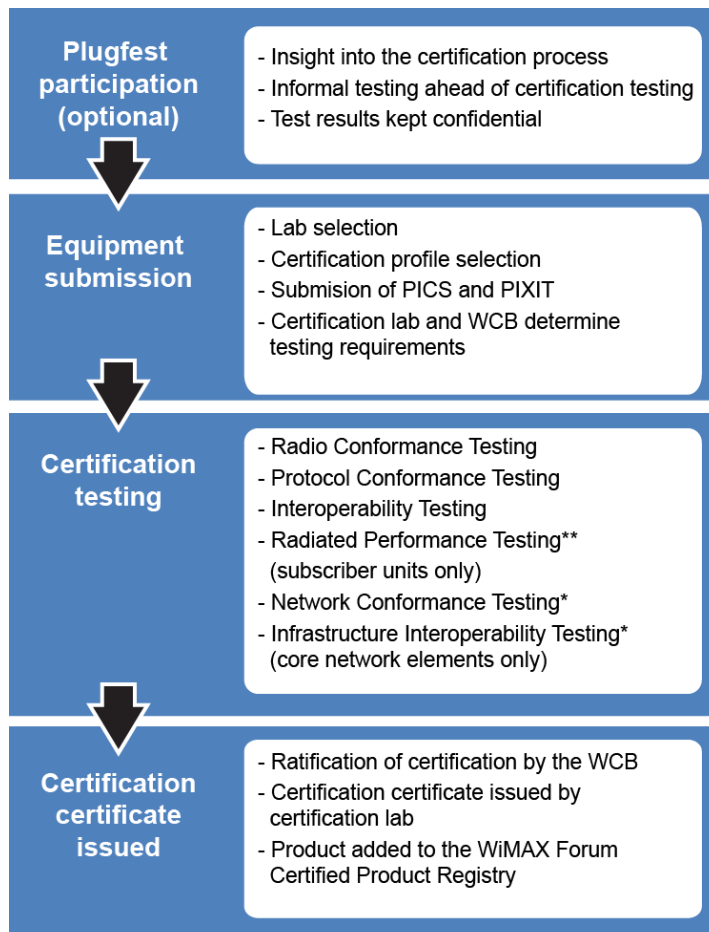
Plugfest participation (optional)

- Insight into the certification process
- Informal testing ahead of certification testing
- Test results kept confidential

Equipment submission

- Lab selection
- Certification profile selection
- Submision of PICS and PIXIT
- Certification lab and WCB determine testing requirements

Certification testing

- Radio Conformance Testing
- Protocol Conformance Testing
- Interoperability Testing
- Radiated Performance Testing** (subscriber units only)
- Network Conformance Testing*
- Infrastructure Interoperability Testing* (core network elements only)

Certification certificate issued

- Ratification of certification by the WCB
- Certification certificate issued by certification lab
- Product added to the WiMAX Forum Certified Product Registry